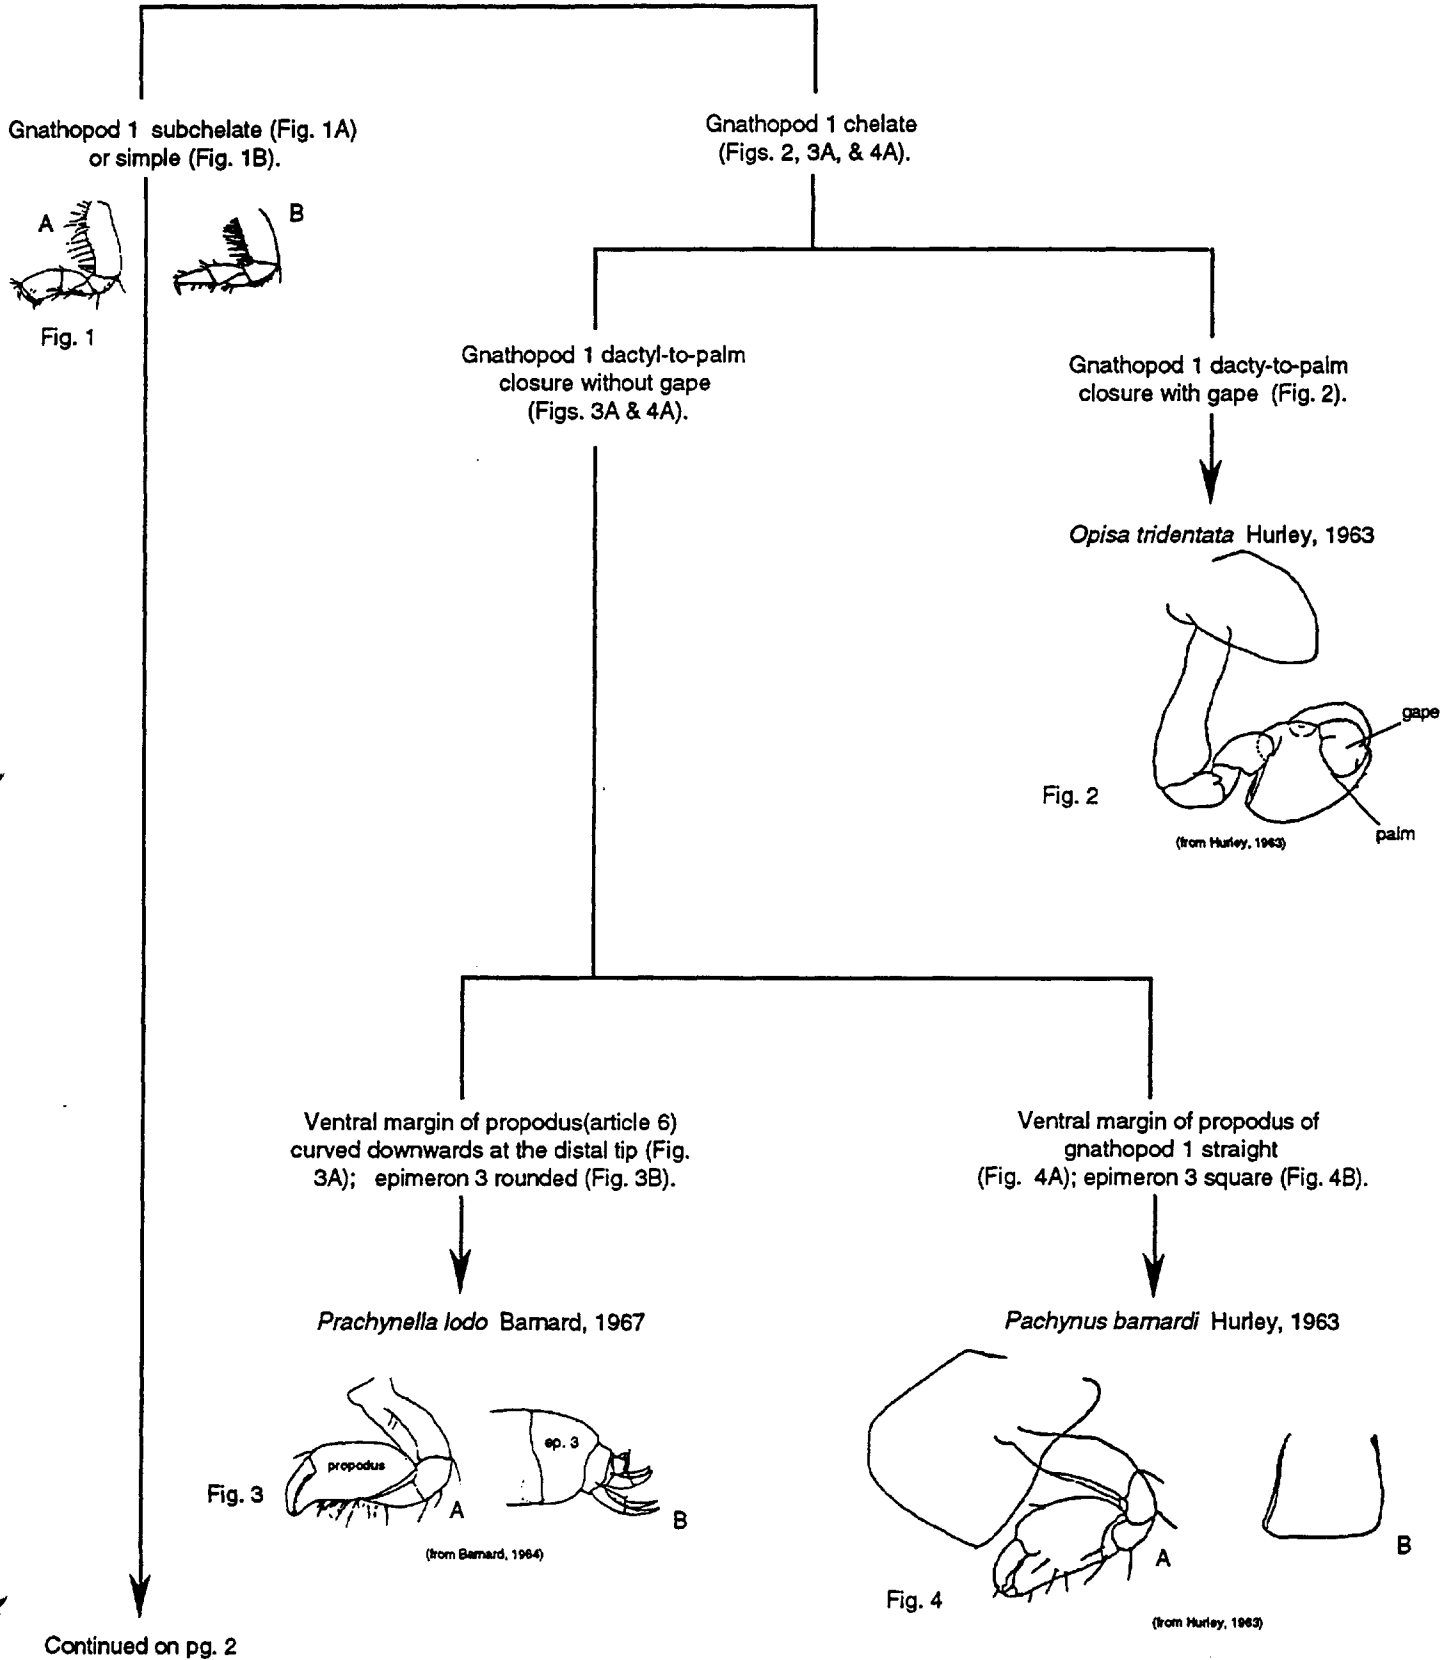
Gnathopod 1 subchelate (Fig. 1A) or simple (Fig. 1B).

A

B

Fig. 1

Gnathopod 1 chelate (Figs. 2, 3A, & 4A).

Gnathopod 1 dactyl-to-palm closure without gape (Figs. 3A & 4A).

Gnathopod 1 dacty-to-palm closure with gape (Fig. 2).

Opisa tridentata Hurley, 1963

gape

Fig. 2

palm

(from Hurley, 1963)

Ventral margin of propodus(article 6) curved downwards at the distal tip (Fig. 3A); epimeron 3 rounded (Fig. 3B).

Ventral margin of propodus of gnathopod 1 straight (Fig. 4A); epimeron 3 square (Fig. 4B).

Prachynella lodo Barnard, 1967

Pachynus barnardi Hurley, 1963

propodus

ep. 3

Fig. 3

A

B

(from Barnard, 1964)

A

B

Fig. 4

(from Hurley, 1963)

Continued on pg. 2